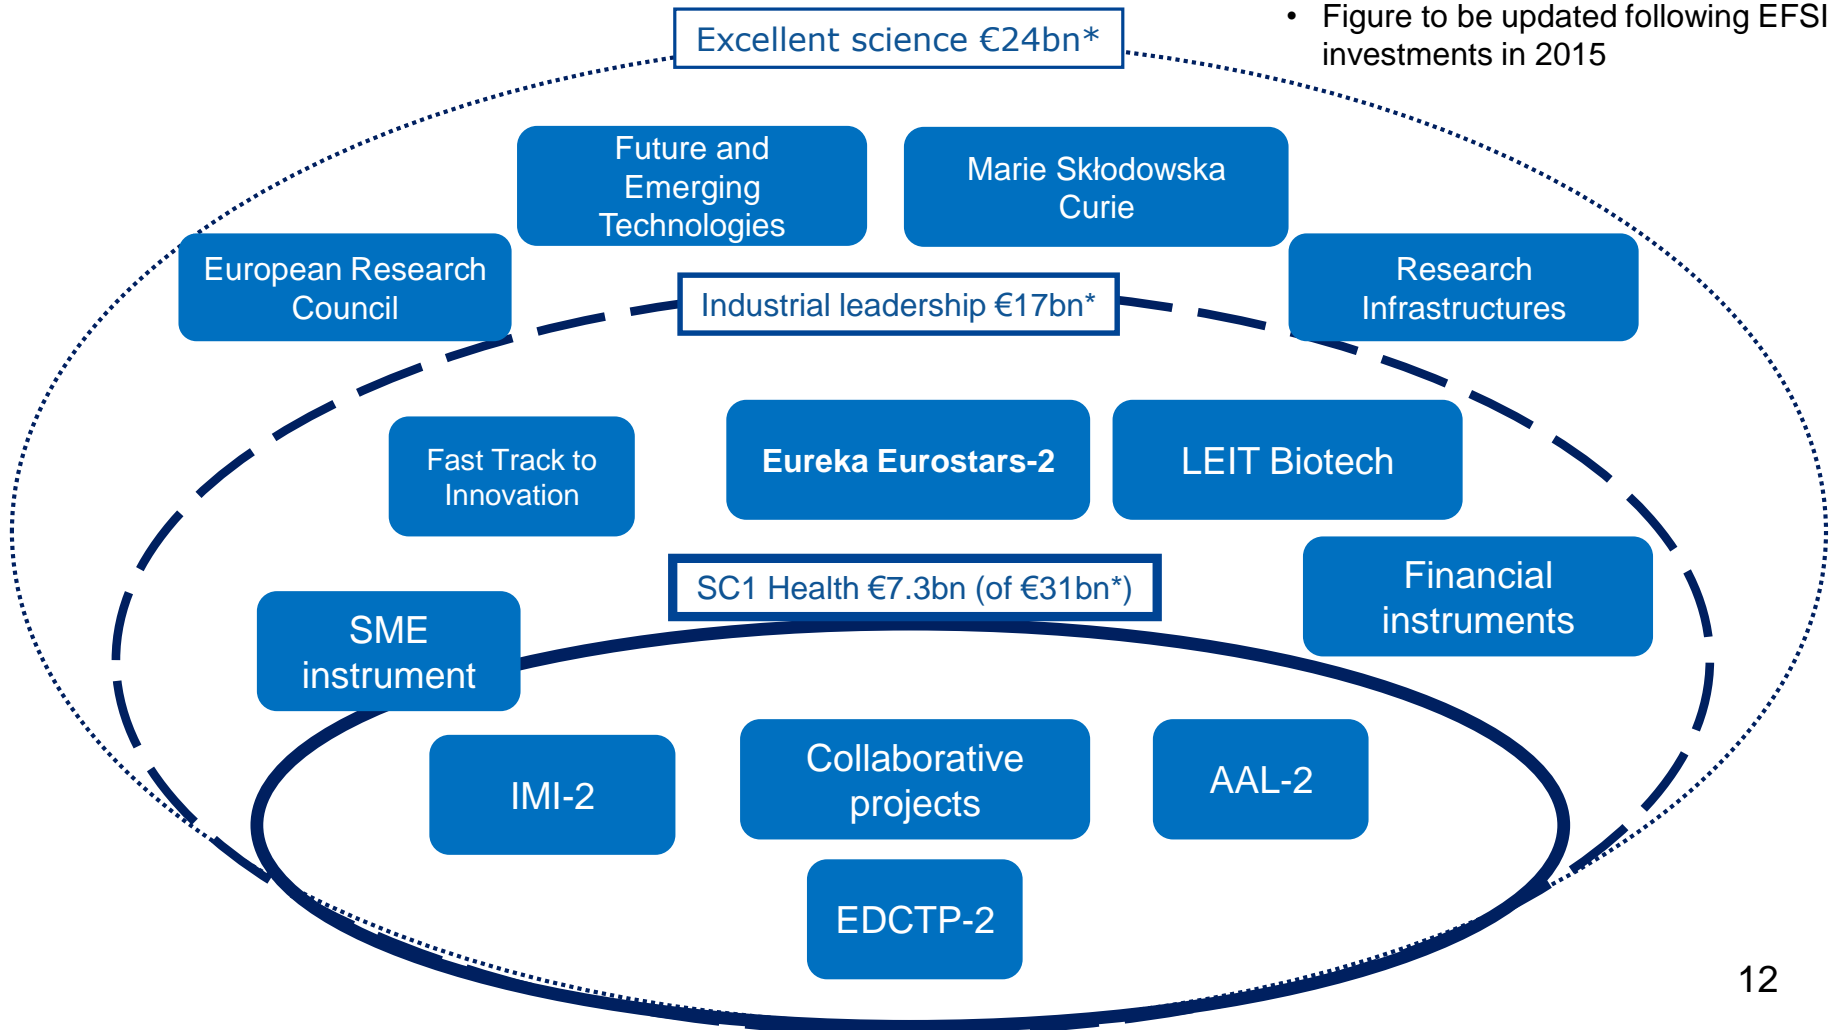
Excellent science €24bn*

• Figure to be updated following EFSI investments in 2015

Future and Emerging Technologies

Marie Skłodowska Curie

European Research Council

Industrial leadership €17bn*

Research Infrastructures

Fast Track to Innovation

Eureka Eurostars-2

LEIT Biotech

SC1 Health €7.3bn (of €31bn*)

Financial instruments

SME instrument

IMI-2

Collaborative projects

AAL-2

EDCTP-2

12